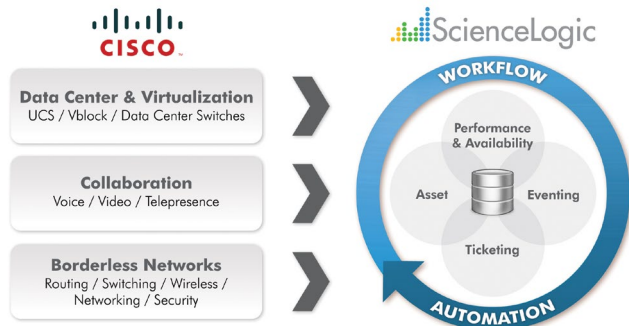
CISCO

ScienceLogic

Data Center & Virtualization
UCS / Vblock / Data Center Switches

Collaboration
Voice / Video / Telepresence

Borderless Networks
Routing / Switching / Wireless / Networking / Security

WORKFLOW

Performance & Availability

Asset

Eventing

Ticketing

AUTOMATION